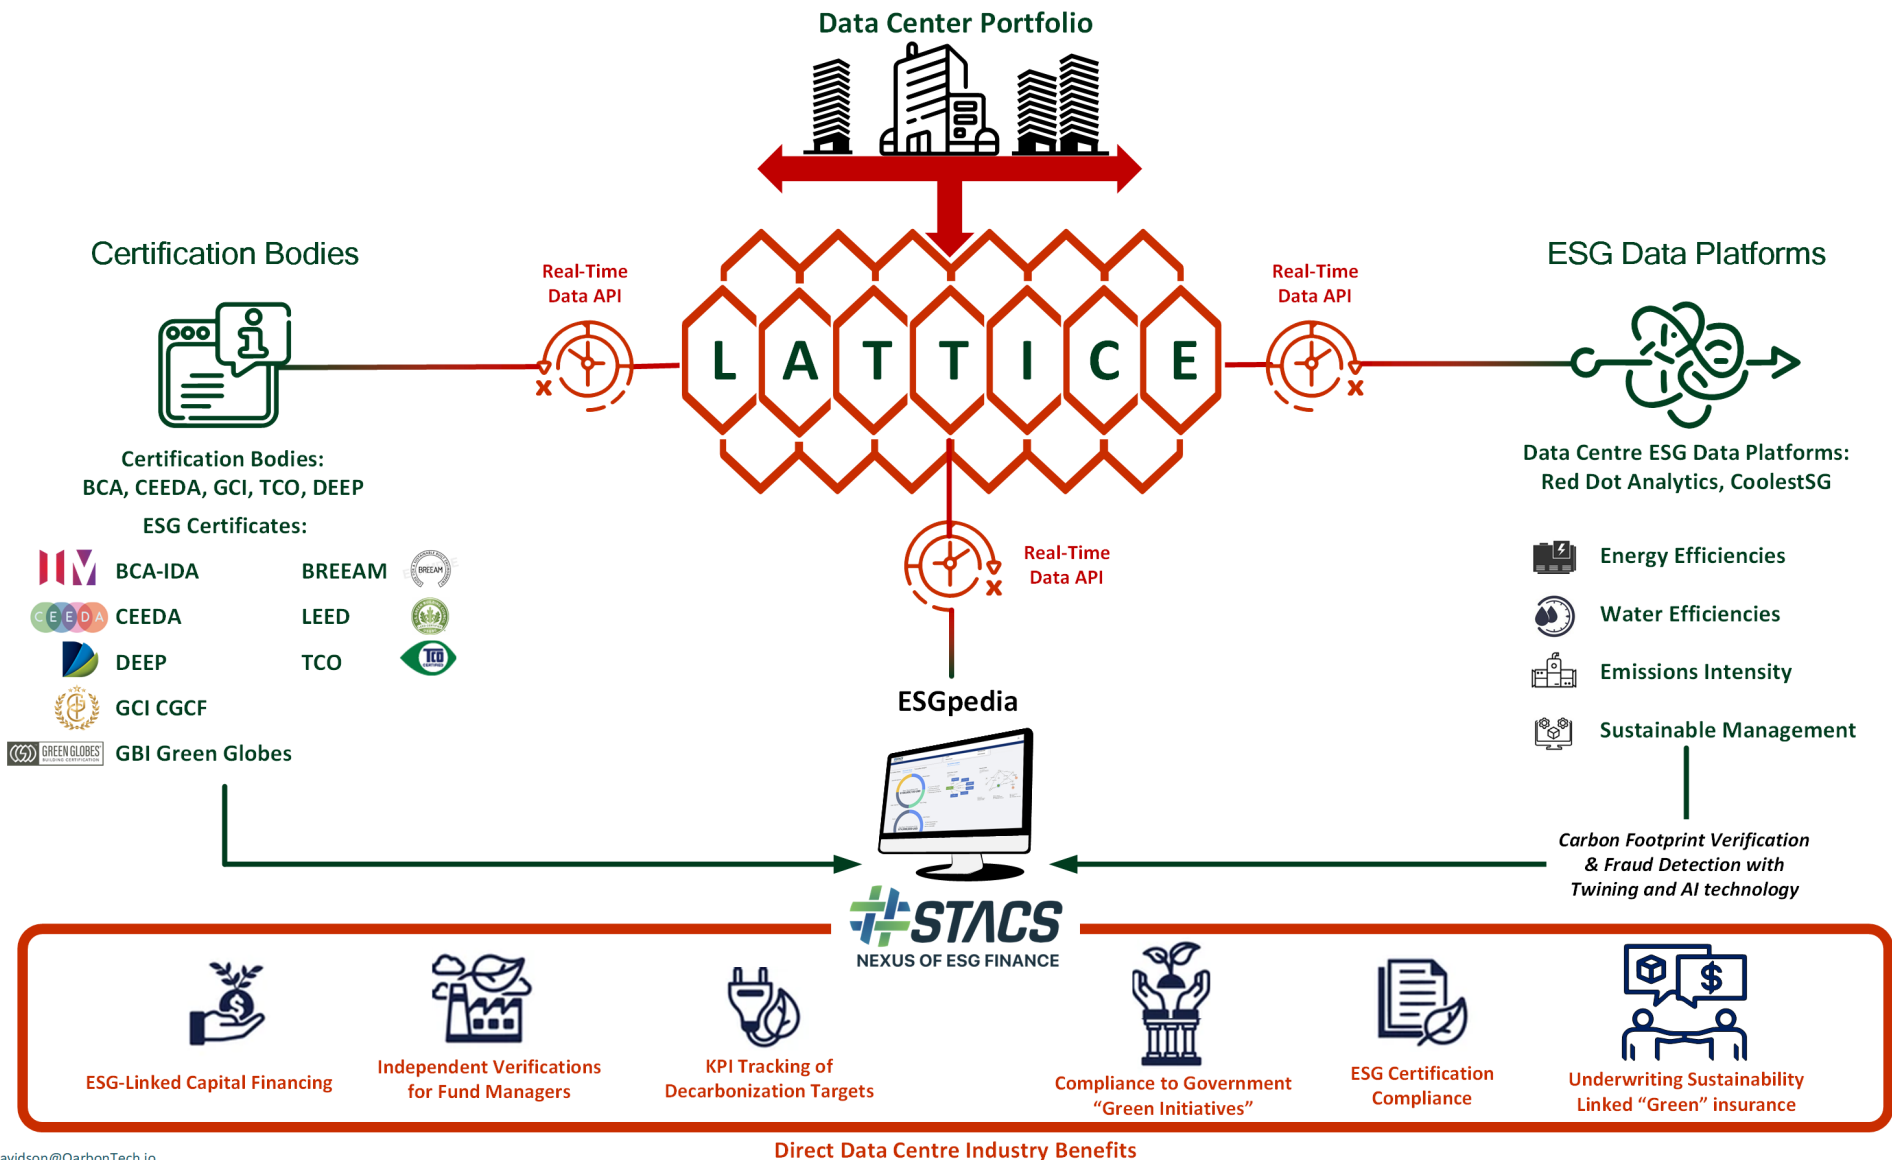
Data Center Portfolio

Certification Bodies

Real-Time Data API

L A T T I C E

Real-Time Data API

ESG Data Platforms

Certification Bodies: BCA, CEEDA, GCI, TCO, DEEP

ESG Certificates:

BCA-IDA

BREEAM

CEEDA

LEED

DEEP

TCO

GCI CGCF

GBI Green Globes

Real-Time Data API

ESGpedia

Data Centre ESG Data Platforms: Red Dot Analytics, CoolestSG

Energy Efficiencies

Water Efficiencies

Emissions Intensity

Sustainable Management

Carbon Footprint Verification & Fraud Detection with Twining and AI technology

STACS
NEXUS OF ESG FINANCE

ESG-Linked Capital Financing

Independent Verifications for Fund Managers

KPI Tracking of Decarbonization Targets

Compliance to Government “Green Initiatives”

ESG Certification Compliance

Underwriting Sustainability Linked “Green” insurance

Direct Data Centre Industry Benefits

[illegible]avidson@CarbonTech.io